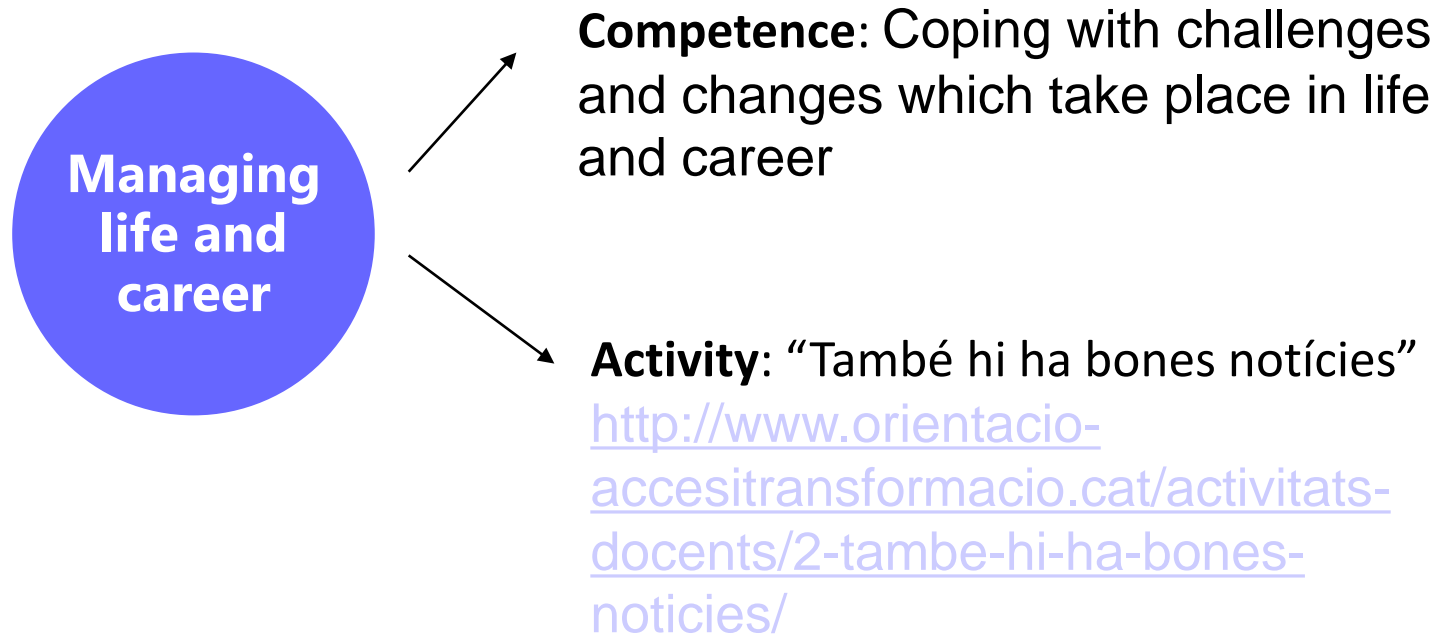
Managing life and career

Competence: Coping with challenges and changes which take place in life and career

Activity: “També hi ha bones notícies” http://www.orientacio-accesitransformacio.cat/activitats-docents/2-tambe-hi-ha-bones-noticies/